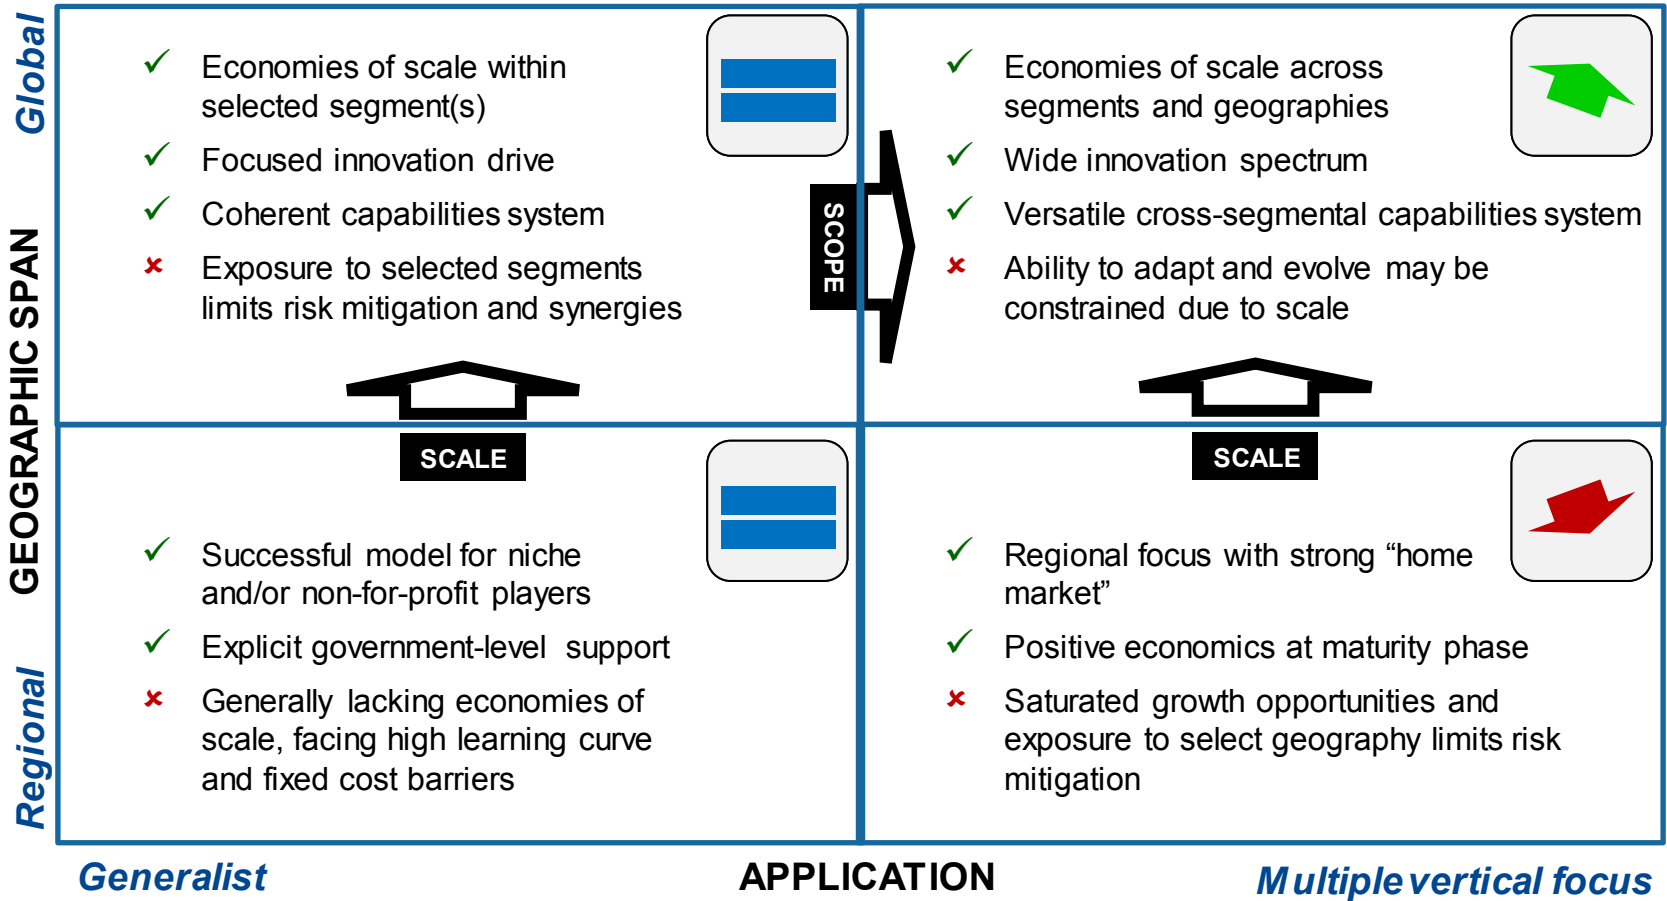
Global

GEOGRAPHIC SPAN

Regional

✓ Economies of scale within selected segment(s)

✓ Focused innovation drive

✓ Coherent capabilities system

✗ Exposure to selected segments limits risk mitigation and synergies

SCOPE

✓ Economies of scale across segments and geographies

✓ Wide innovation spectrum

✓ Versatile cross-segmental capabilities system

✗ Ability to adapt and evolve may be constrained due to scale

SCALE

SCALE

✓ Successful model for niche and/or non-for-profit players

✓ Explicit government-level support

✗ Generally lacking economies of scale, facing high learning curve and fixed cost barriers

✓ Regional focus with strong “home market”

✓ Positive economics at maturity phase

✗ Saturated growth opportunities and exposure to select geography limits risk mitigation

Generalist

APPLICATION

Multiple vertical focus